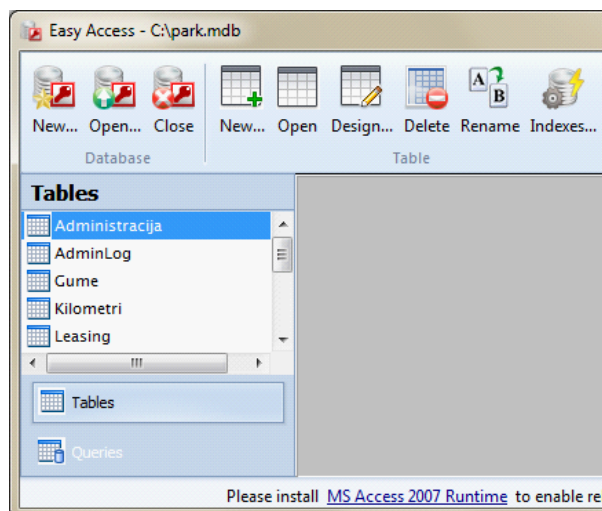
Easy Access - C:\park.mdb

New... Open... Close
Database

New... Open Design... Delete Rename Indexes...
Table

Tables

Administracija
AdminLog
Gume
Kilometri
Leasing

Tables

Queries

Please install MS Access 2007 Runtime to enable re